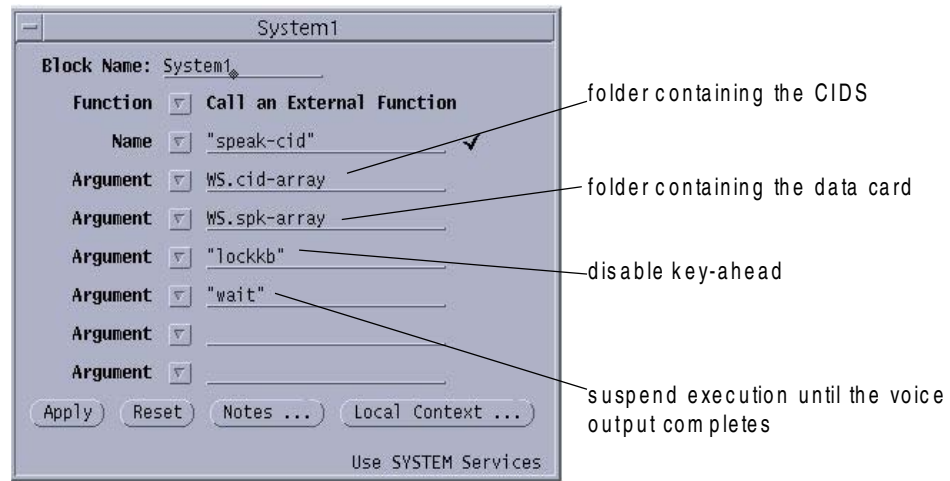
System1

Block Name: System1

Function Call an External Function

Name "speak-cid"

Argument WS.cid-array

Argument WS.spk-array

Argument "lockkb"

Argument "wait"

Argument

Argument

Apply Reset Notes ... Local Context ...

Use SYSTEM Services

folder containing the CIDS

folder containing the data card

disable key-ahead

suspend execution until the voice output completes